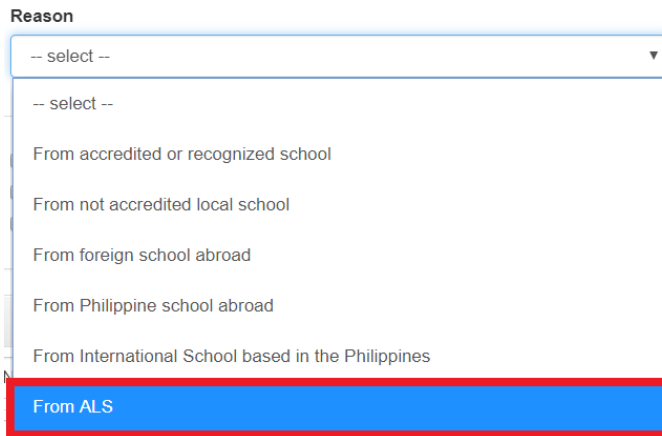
Reason

-- select --

-- select --

From accredited or recognized school

From not accredited local school

From foreign school abroad

From Philippine school abroad

From International School based in the Philippines

From ALS